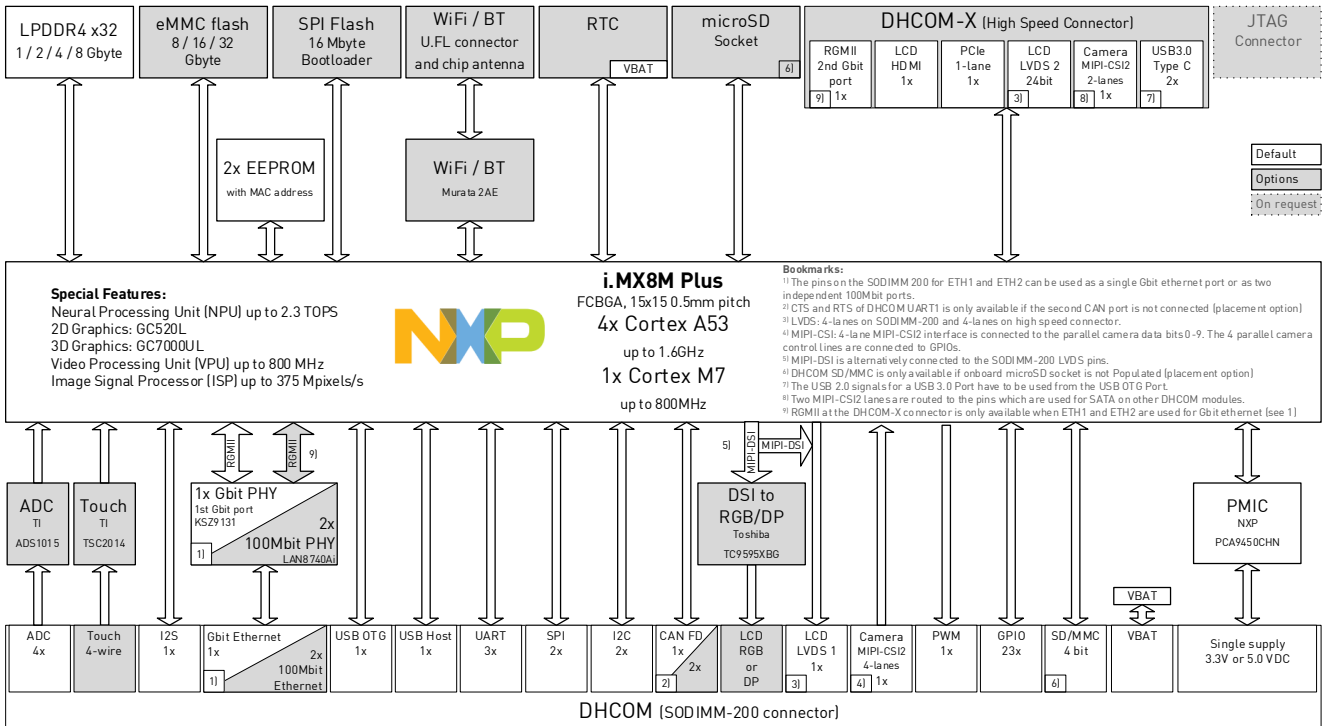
LPDDR4 x32
1 / 2 / 4 / 8 Gbyte

eMMC flash
8 / 16 / 32 Gbyte

SPI Flash
16 Mbyte
Bootloader

WiFi / BT
U.FL connector and chip antenna

RTC
VBAT

microSD
Socket
6)

DHCOM-X (High Speed Connector)

RGMII 2nd Gbit port
9) 1x

LCD HDMI 1x

PCIe 1-lane 1x

LCD LVDS 2 24bit
3)

Camera MIPI-CSI2 2-lanes
8) 1x

USB3.0 Type C 2x
7)

JTAG
Connector

2x EEPROM
with MAC address

WiFi / BT
Murata 2AE

Default
Options
On request

Special Features:
Neural Processing Unit (NPU) up to 2.3 TOPS
2D Graphics: GC520L
3D Graphics: GC7000UL
Video Processing Unit (VPU) up to 800 MHz
Image Signal Processor (ISP) up to 375 Mpixels/s

i.MX8M Plus
FCBGA, 15x15 0.5mm pitch
4x Cortex A53
up to 1.6GHz
1x Cortex M7
up to 800MHz

Bookmarks:
1) The pins on the SODIMM 200 for ETH1 and ETH2 can be used as a single Gbit ethernet port or as two independent 100Mbit ports.
2) CTS and RTS of DHCOM UART1 is only available if the second CAN port is not connected (placement option)
3) LVDS: 4-lanes on SODIMM-200 and 4-lanes on high speed connector.
4) MIPI-CSI: 4-lane MIPI-CSI2 interface is connected to the parallel camera data bits 0-9. The 4 parallel camera control lines are connected to GPIOs.
5) MIPI-DSI is alternatively connected to the SODIMM-200 LVDS pins.
6) DHCOM SD/MMC is only available if onboard microSD socket is not Populated (placement option)
7) The USB 2.0 signals for a USB 3.0 Port have to be used from the USB OTG Port.
8) Two MIPI-CSI2 lanes are routed to the pins which are used for SATA on other DHCOM modules.
9) RGMII at the DHCOM-X connector is only available when ETH1 and ETH2 are used for Gbit ethernet (see 1)

RGMII
RGMII
9)

1x Gbit PHY
1st Gbit port
KSZ9131
2x
100Mbit PHY
LAN8740Ai
1)

5)
MIPI-DSI
MIPI-DSI

DSI to RGB/DP
Toshiba
TC9595XBG

ADC
TI
ADS1015

Touch
TI
TSC2014

PMIC
NXP
PCA9450CHN

VBAT

ADC 4x

Touch 4-wire

I2S 1x

Gbit Ethernet 1x
2x 100Mbit Ethernet
1)

USB OTG 1x

USB Host 1x

UART 3x

SPI 2x

I2C 2x

CAN FD 1x
2x
2)

LCD RGB or DP

LCD LVDS 1 1x
3)

Camera MIPI-CSI2 4-lanes
4) 1x

PWM 1x

GPIO 23x

SD/MMC 4 bit
6)

VBAT

Single supply 3.3V or 5.0 VDC

DHCOM (SODIMM-200 connector)